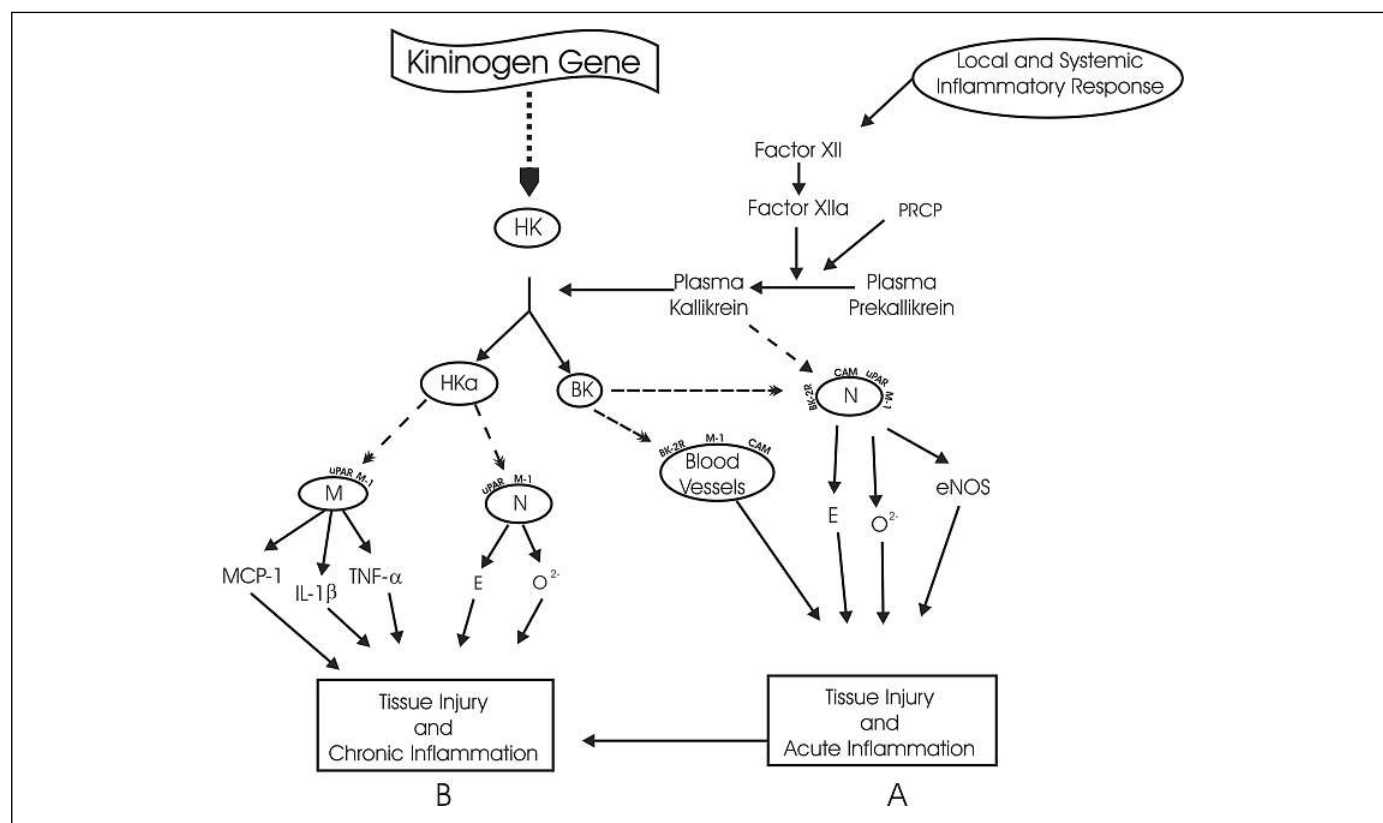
Kininogen Gene

Local and Systemic Inflammatory Response

Factor XII

Factor XIIa

PRCP

HK

Plasma Kallikrein

Plasma Prekallikrein

HKa

BK

BK-2R CAM uPAR M-1

N

uPAR M-1

M

uPAR M-1

N

BK-2R M-1 CAM

Blood Vessels

E

$O^{2-}$

eNOS

MCP-1

IL-1$\beta$

TNF-$\alpha$

E

$O^{2-}$

Tissue Injury and Chronic Inflammation

Tissue Injury and Acute Inflammation

B

A